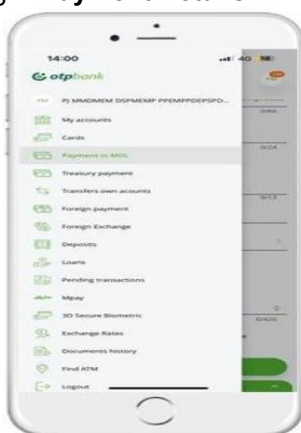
14:00

otpbank

PJ MMDMEM DSPMEMP PPEMPPDEPSPD...

My accounts

Cards

Payment in MDL

Treasury payment

Transfers own accounts

Foreign payment

Foreign Exchange

Deposits

Loans

Pending transactions

Mpay

3D Secure Biometric

Exchange Rates

Documents history

Find ATM

Logout